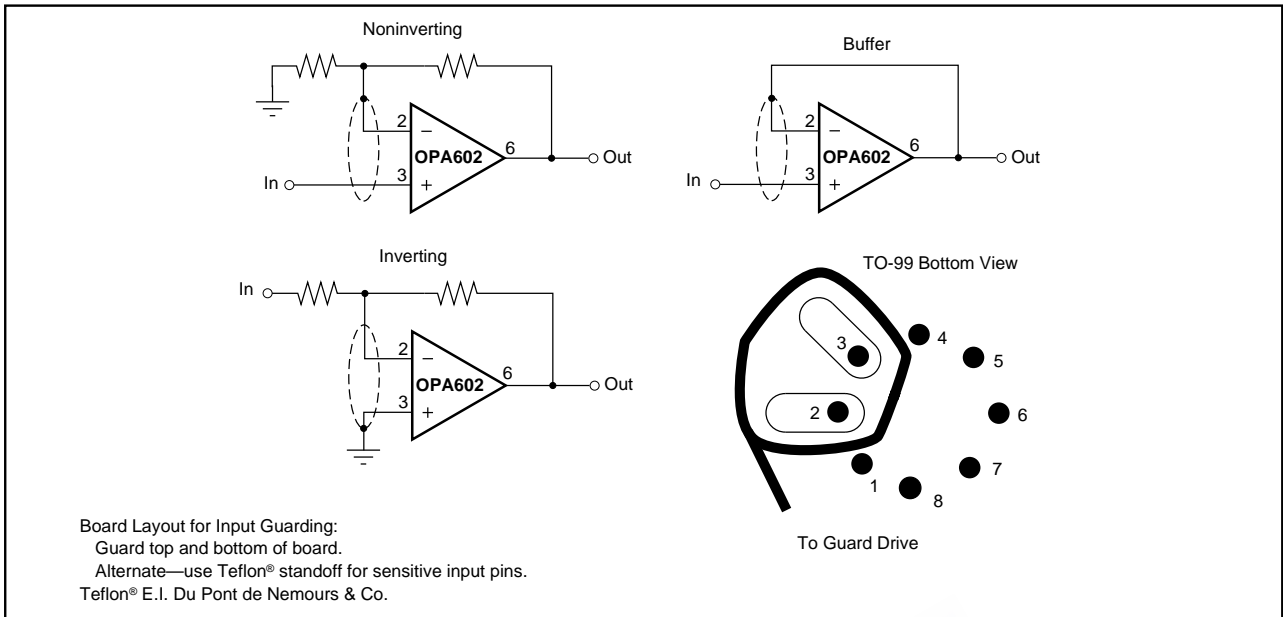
Noninverting

2
–
OPA602
6
Out
In
3
+

Buffer

2
–
OPA602
6
Out
In
3
+

Inverting

In
2
–
OPA602
6
Out
3
+

TO-99 Bottom View

3
4
5
2
6
7
1
8

To Guard Drive

Board Layout for Input Guarding:
Guard top and bottom of board.
Alternate—use Teflon® standoff for sensitive input pins.
Teflon® E.I. Du Pont de Nemours & Co.